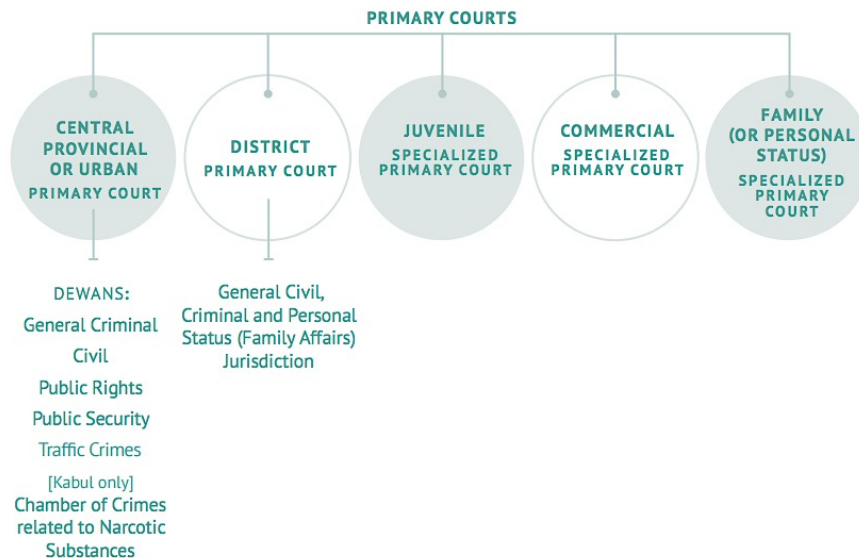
PRIMARY COURTS

CENTRAL PROVINCIAL OR URBAN
PRIMARY COURT

DISTRICT
PRIMARY COURT

JUVENILE
SPECIALIZED PRIMARY COURT

COMMERCIAL
SPECIALIZED PRIMARY COURT

FAMILY (OR PERSONAL STATUS)
SPECIALIZED PRIMARY COURT

DEWANS:
General Criminal
Civil
Public Rights
Public Security
Traffic Crimes
[Kabul only]
Chamber of Crimes related to Narcotic Substances

General Civil, Criminal and Personal Status (Family Affairs) Jurisdiction